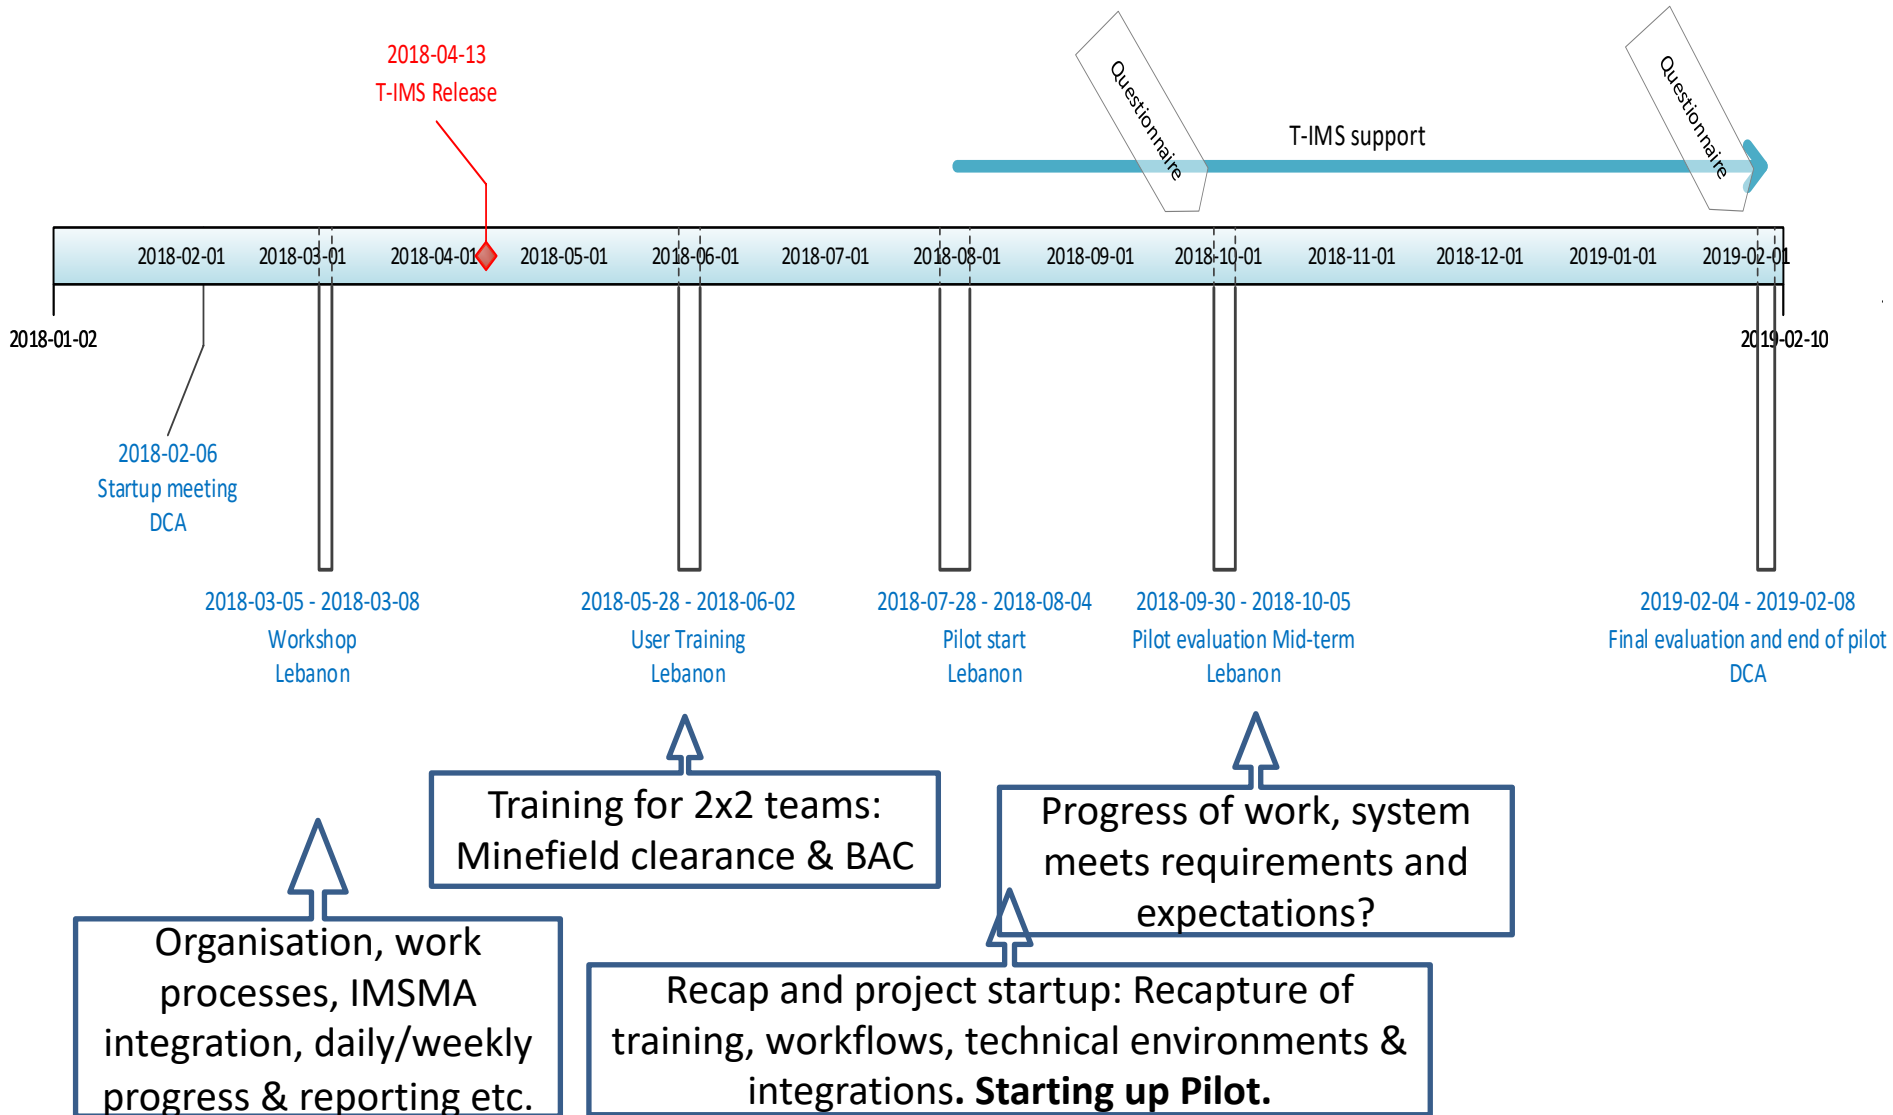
2018-04-13
T-IMS Release

Questionnaire

T-IMS support

Questionnaire

2018-02-01 2018-03-01 2018-04-01 2018-05-01 2018-06-01 2018-07-01 2018-08-01 2018-09-01 2018-10-01 2018-11-01 2018-12-01 2019-01-01 2019-02-01

2018-01-02

2019-02-10

2018-02-06
Startup meeting
DCA

2018-03-05 - 2018-03-08
Workshop
Lebanon

2018-05-28 - 2018-06-02
User Training
Lebanon

2018-07-28 - 2018-08-04
Pilot start
Lebanon

2018-09-30 - 2018-10-05
Pilot evaluation Mid-term
Lebanon

2019-02-04 - 2019-02-08
Final evaluation and end of pilot
DCA

Training for 2x2 teams: Minefield clearance & BAC

Progress of work, system meets requirements and expectations?

Organisation, work processes, IMSMA integration, daily/weekly progress & reporting etc.

Recap and project startup: Recapture of training, workflows, technical environments & integrations. **Starting up Pilot.**